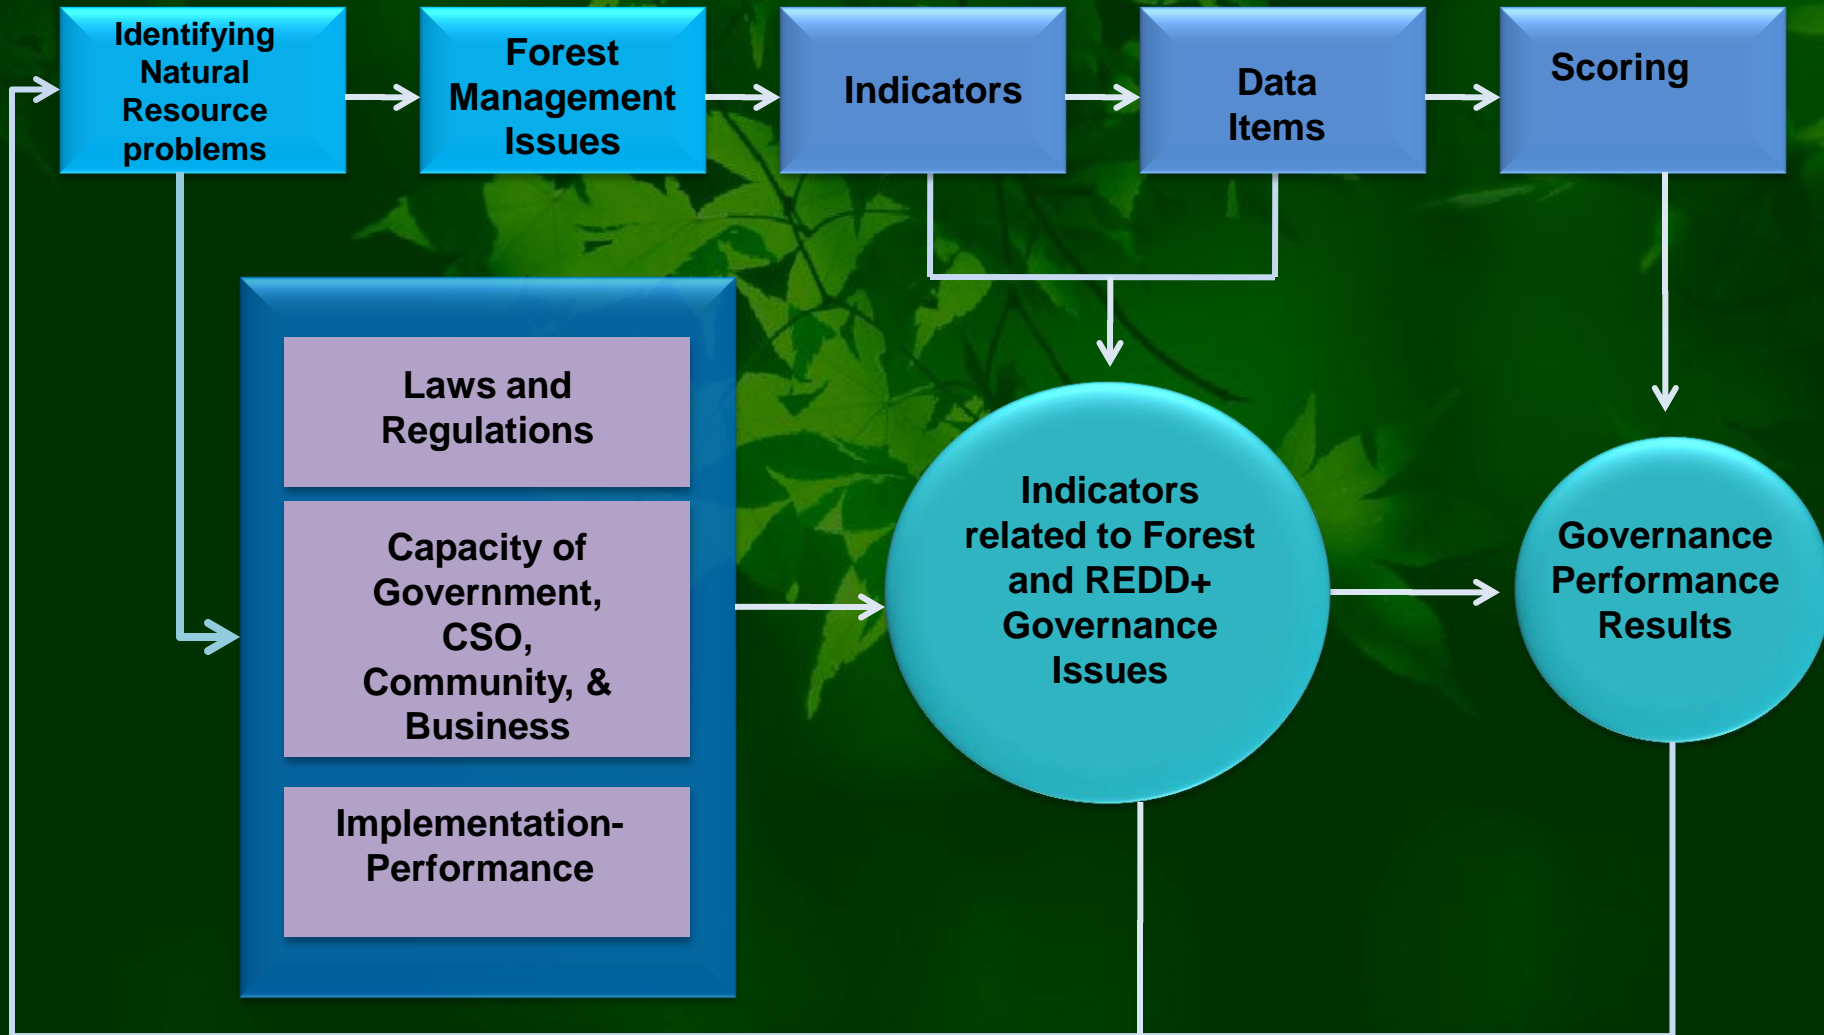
Identifying Natural Resource problems

Forest Management Issues

Indicators

Data Items

Scoring

Laws and Regulations

Capacity of Government, CSO, Community, & Business

Implementation-Performance

Indicators related to Forest and REDD+ Governance Issues

Governance Performance Results